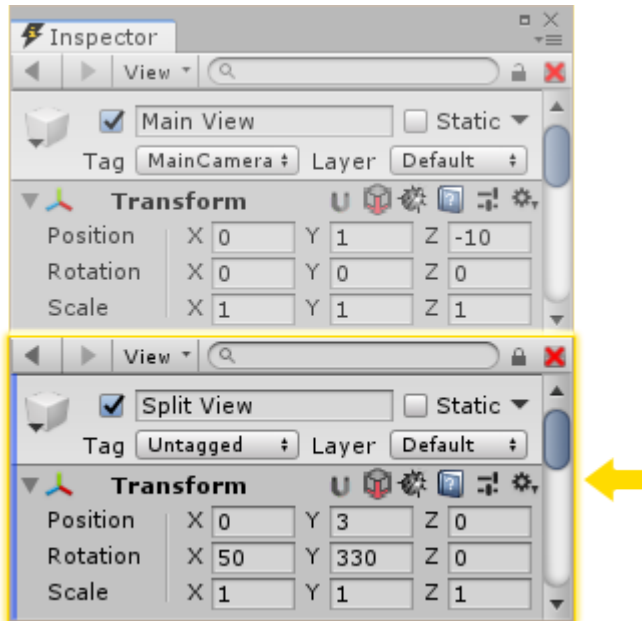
Inspector

View

Main View

Static

Tag MainCamera

Layer Default

Transform

| | | | | | | |
|---|---|---|---|---|---|---|
| Position | X | 0 | Y | 1 | Z | -10 |
| Rotation | X | 0 | Y | 0 | Z | 0 |
| Scale | X | 1 | Y | 1 | Z | 1 |

View

Split View

Static

Tag Untagged

Layer Default

Transform

| | | | | | | |
|---|---|---|---|---|---|---|
| Position | X | 0 | Y | 3 | Z | 0 |
| Rotation | X | 50 | Y | 330 | Z | 0 |
| Scale | X | 1 | Y | 1 | Z | 1 |